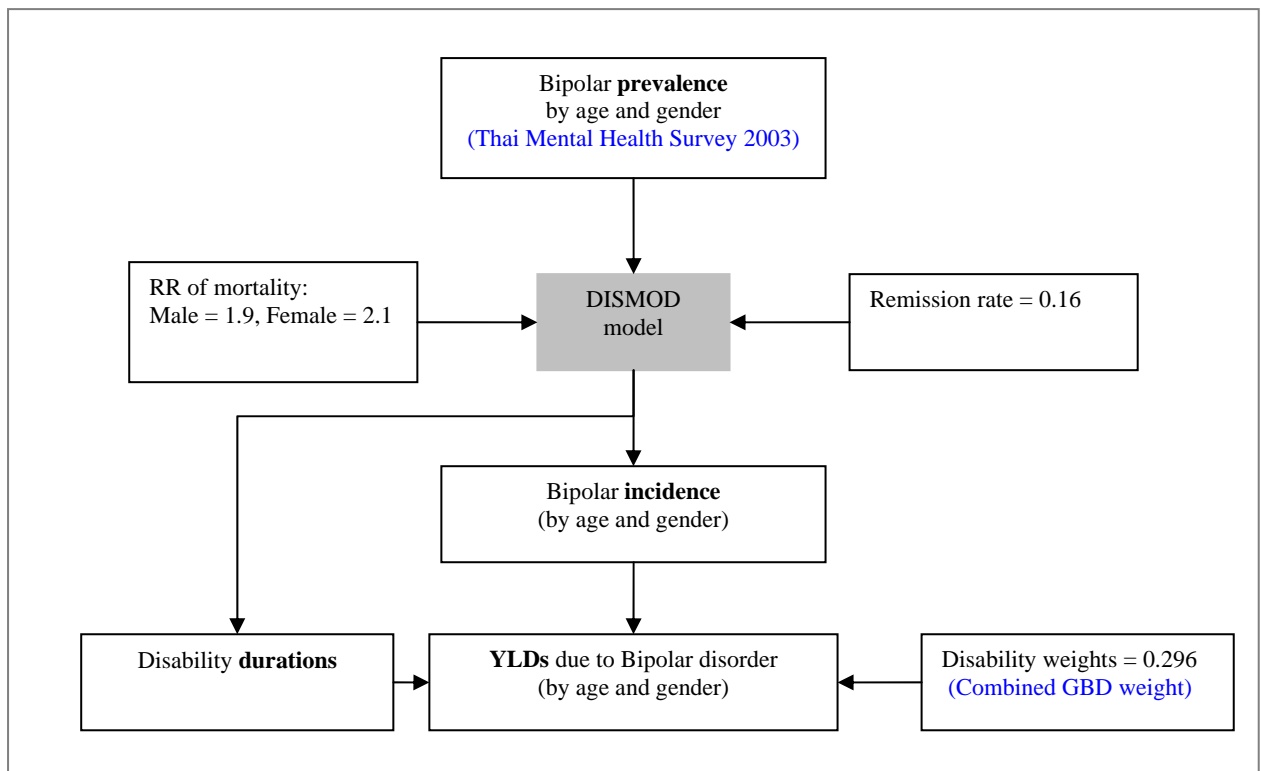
Bipolar prevalence
by age and gender
(Thai Mental Health Survey 2003)

RR of mortality:
Male = 1.9, Female = 2.1

DISMOD
model

Remission rate = 0.16

Bipolar incidence
(by age and gender)

Disability durations

YLDs due to Bipolar disorder
(by age and gender)

Disability weights = 0.296
(Combined GBD weight)